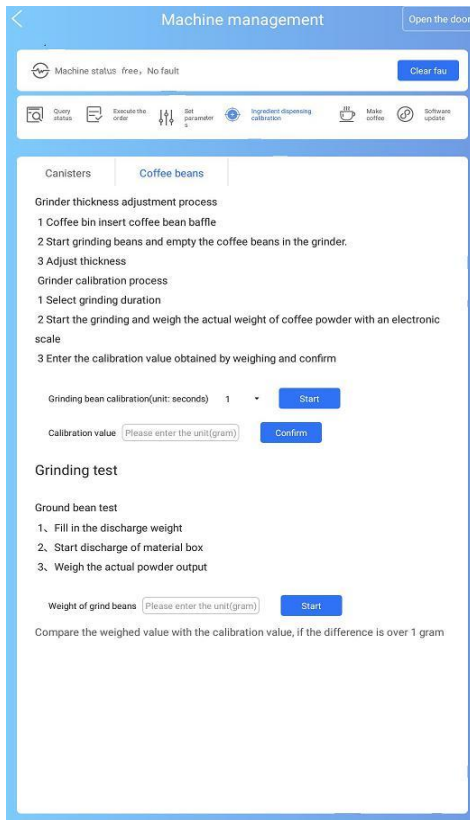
Machine management

Open the door

Machine status free, No fault

Clear fau

Query status

Execute the order

Set parameters

Ingredient dispensing calibration

Make coffee

Software update

Canisters

Coffee beans

Grinder thickness adjustment process

1 Coffee bin insert coffee bean baffle

2 Start grinding beans and empty the coffee beans in the grinder.

3 Adjust thickness

Grinder calibration process

1 Select grinding duration

2 Start the grinding and weigh the actual weight of coffee powder with an electronic scale

3 Enter the calibration value obtained by weighing and confirm

Grinding bean calibration(unit: seconds) 1

Start

Calibration value Please enter the unit(gram)

Confirm

Grinding test

Ground bean test

1、Fill in the discharge weight

2、Start discharge of material box

3、Weigh the actual powder output

Weight of grind beans Please enter the unit(gram)

Start

Compare the weighed value with the calibration value, if the difference is over 1 gram